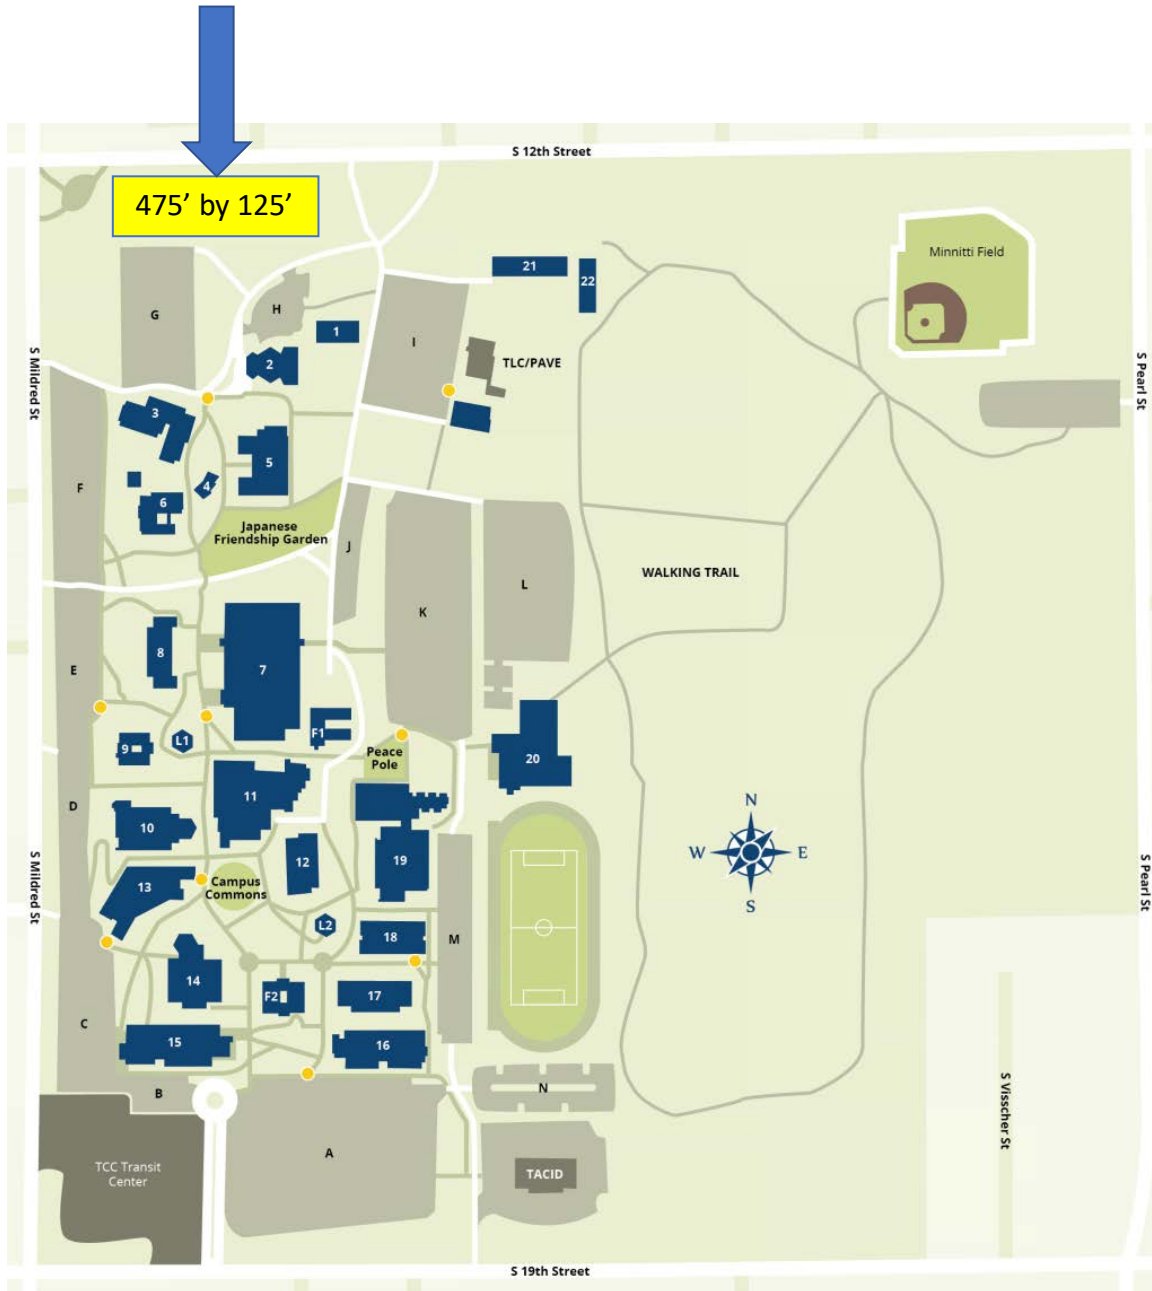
S 12th Street

475’ by 125’

Minnitti Field

21

22

G

H

1

I

2

TLC/PAVE

S Mildred St

S Pearl St

3

5

4

F

6

Japanese Friendship Garden

J

WALKING TRAIL

L

K

8

E

7

F1

L1

9

Peace Pole

20

D

11

10

N

W

E

S

12

19

S Mildred St

S Pearl St

13

Campus Commons

L2

18

M

14

F2

17

C

15

16

N

S Visscher St

B

A

TCC Transit Center

TACID

S 19th Street